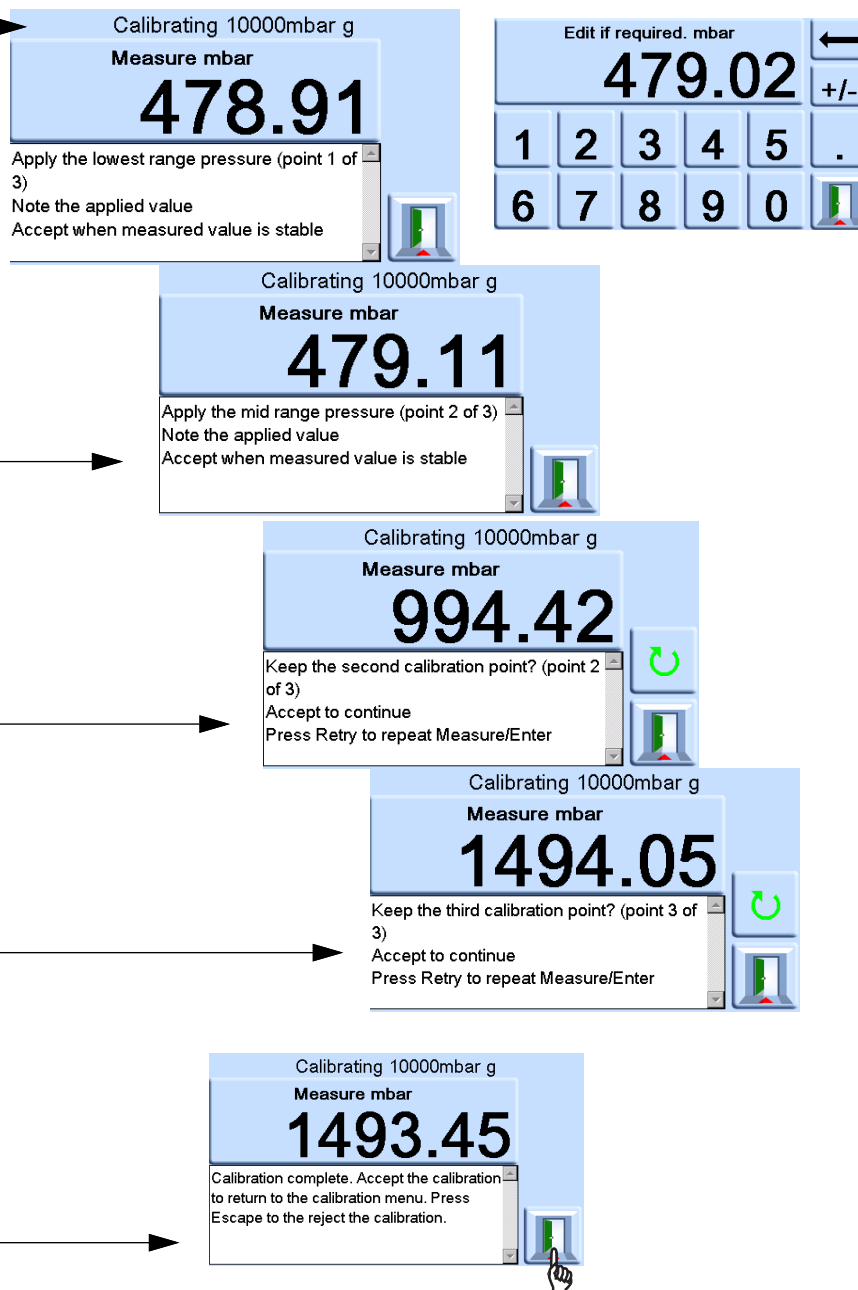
Calibrating 10000mbar g
Measure mbar
478.91
Apply the lowest range pressure (point 1 of 3)
Note the applied value
Accept when measured value is stable

Edit if required. mbar
479.02
+/-
1 2 3 4 5 .
6 7 8 9 0

Calibrating 10000mbar g
Measure mbar
479.11
Apply the mid range pressure (point 2 of 3)
Note the applied value
Accept when measured value is stable

Calibrating 10000mbar g
Measure mbar
994.42
Keep the second calibration point? (point 2 of 3)
Accept to continue
Press Retry to repeat Measure/Enter

Calibrating 10000mbar g
Measure mbar
1494.05
Keep the third calibration point? (point 3 of 3)
Accept to continue
Press Retry to repeat Measure/Enter

Calibrating 10000mbar g
Measure mbar
1493.45
Calibration complete. Accept the calibration to return to the calibration menu. Press Escape to the reject the calibration.